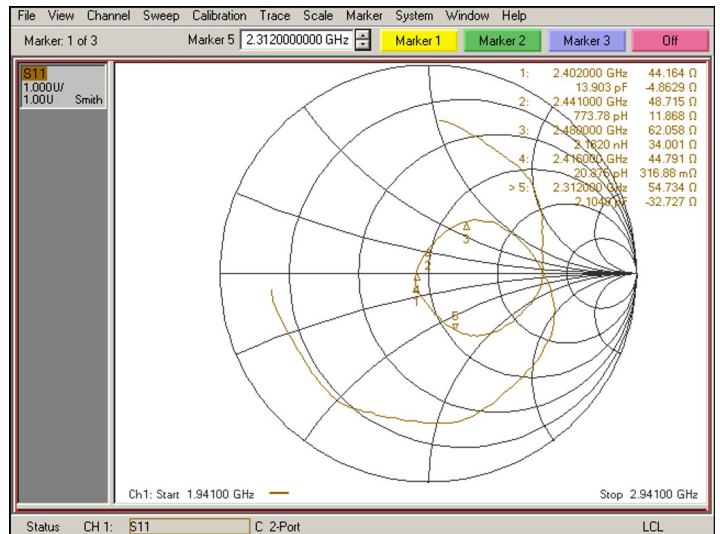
File View Channel Sweep Calibration Trace Scale Marker System Window Help

Marker: 1 of 3 Marker 5 2.3120000000 GHz Marker 1 Marker 2 Marker 3 Off

S11
1.000U/
1.00U Smith

| | | |
|---|---|---|
| 1: | 2.402000 GHz | 44.164 Ω |
| | 13.903 pF | -4.8629 Ω |
| 2: | 2.441000 GHz | 48.715 Ω |
| | 773.78 pH | 11.868 Ω |
| 3: | 2.480000 GHz | 62.058 Ω |
| | 2.1820 nH | 34.001 Ω |
| 4: | 2.416000 GHz | 44.791 Ω |
| | 20.876 pH | 316.88 mΩ |
| > 5: | 2.312000 GHz | 54.734 Ω |
| | 2.1049 pF | -32.727 Ω |

3
2
4
1
5

Ch1: Start 1.94100 GHz

Stop 2.94100 GHz

Status CH 1: S11 C 2-Port LCL